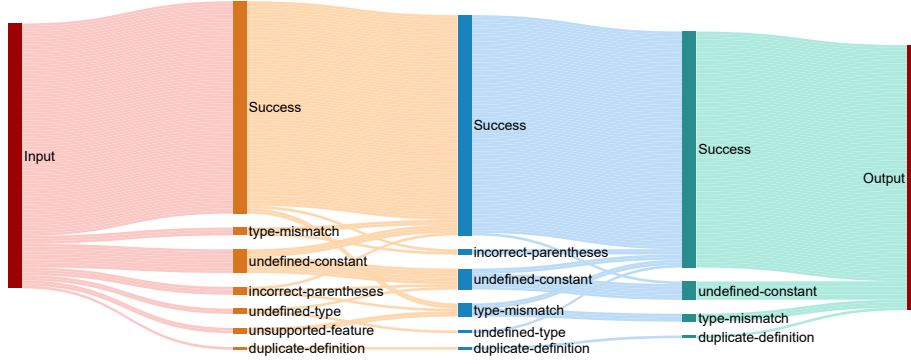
Input

Success
type-mismatch
undefined-constant
incorrect-parentheses
undefined-type
unsupported-feature
duplicate-definition

Success
incorrect-parentheses
undefined-constant
type-mismatch
undefined-type
duplicate-definition

Success
undefined-constant
type-mismatch
duplicate-definition

Output